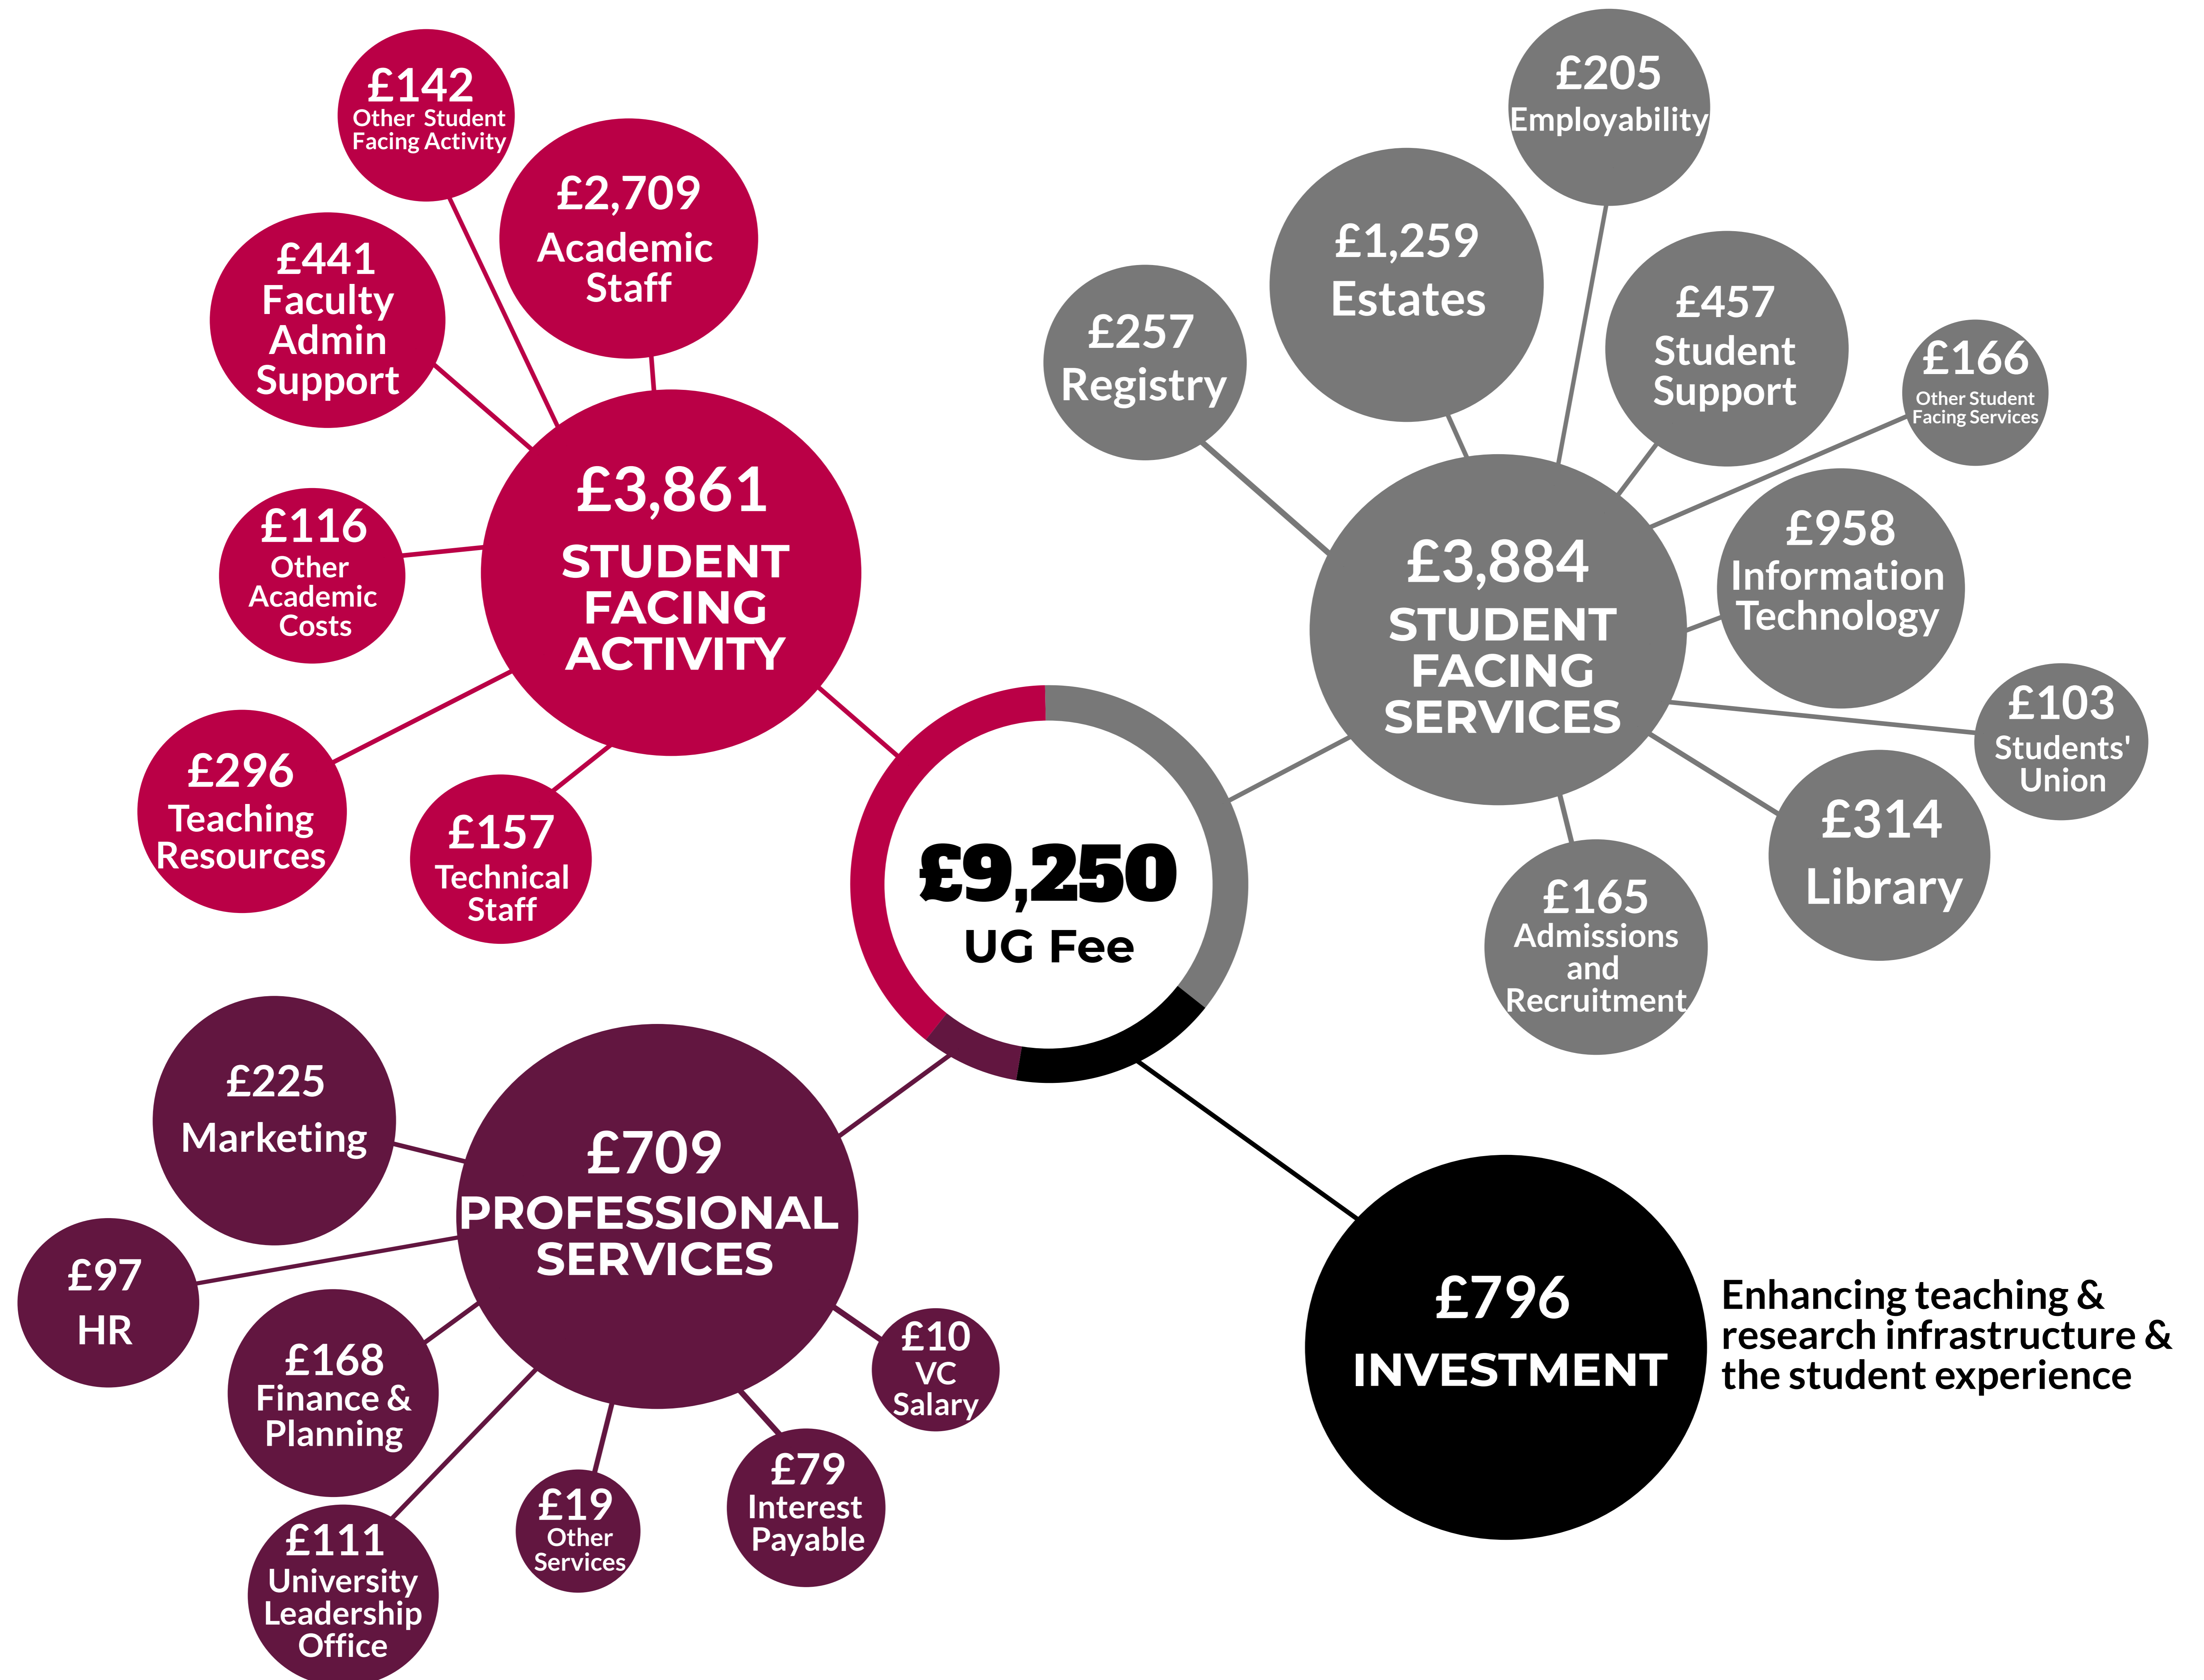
£142
Other Student Facing Activity

£2,709
Academic Staff

£441
Faculty Admin Support

£3,861
STUDENT FACING ACTIVITY

£116
Other Academic Costs

£296
Teaching Resources

£157
Technical Staff

£205
Employability

£1,259
Estates

£257
Registry

£457
Student Support

£166
Other Student Facing Services

£3,884
STUDENT FACING SERVICES

£958
Information Technology

£103
Students' Union

£314
Library

£165
Admissions and Recruitment

£9,250
UG Fee

£225
Marketing

£709
PROFESSIONAL SERVICES

£97
HR

£168
Finance & Planning

£10
VC Salary

£79
Interest Payable

£19
Other Services

£111
University Leadership Office

£796
INVESTMENT

Enhancing teaching & research infrastructure & the student experience